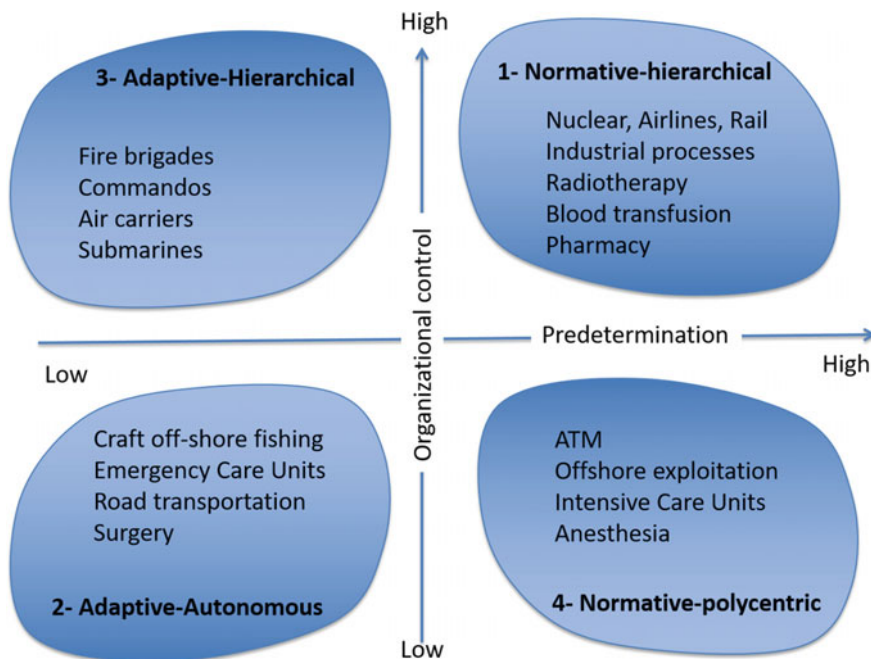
High

3- Adaptive-Hierarchical

Fire brigades
Commandos
Air carriers
Submarines

1- Normative-hierarchical

Nuclear, Airlines, Rail
Industrial processes
Radiotherapy
Blood transfusion
Pharmacy

Organizational control

Predetermination

Low

High

Craft off-shore fishing
Emergency Care Units
Road transportation
Surgery

2- Adaptive-Autonomous

ATM
Offshore exploitation
Intensive Care Units
Anesthesia

4- Normative-polycentric

Low